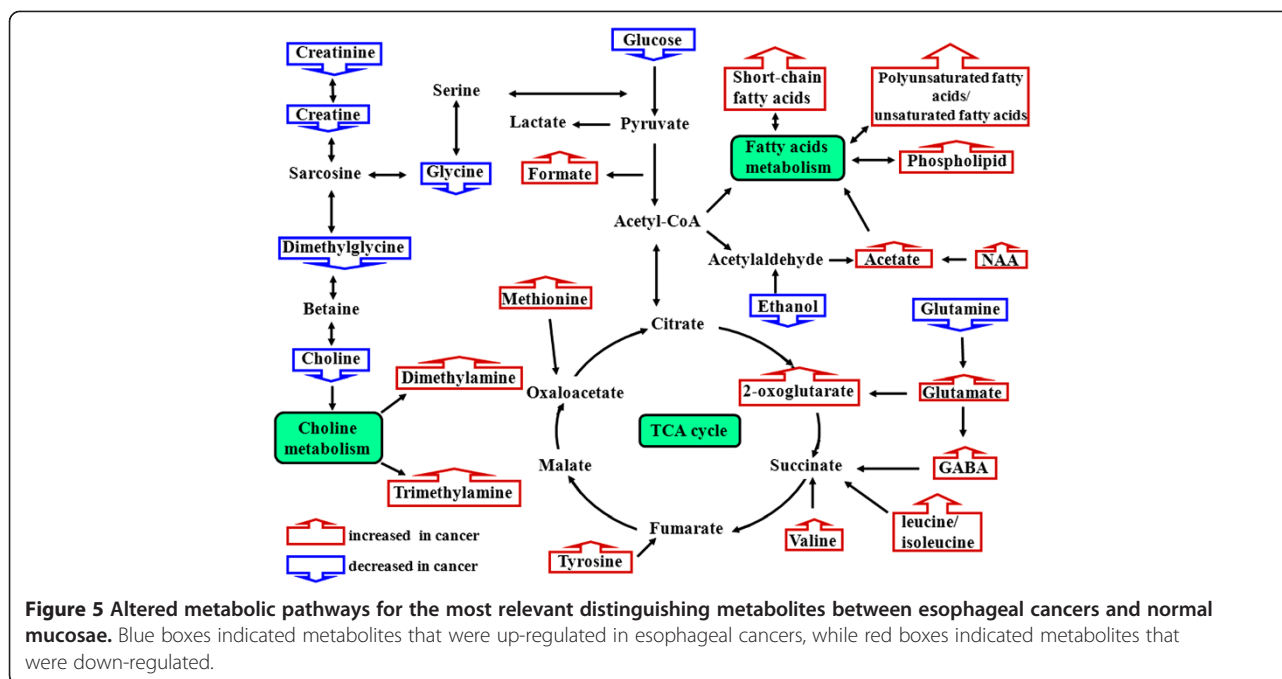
Creatinine
Creatine
Sarcosine
Dimethylglycine
Betaine
Choline
Choline metabolism
Serine
Glycine
Glucose
Lactate
Pyruvate
Formate
Short-chain fatty acids
Polyunsaturated fatty acids/ unsaturated fatty acids
Fatty acids metabolism
Phospholipid
Acetyl-CoA
Acetylaldehyde
Acetate
NAA
Ethanol
Methionine
Citrate
Glutamine
Dimethylamine
Oxaloacetate
2-oxoglutarate
Glutamate
TCA cycle
Malate
Succinate
GABA
Trimethylamine
Fumarate
Valine
leucine/ isoleucine
Tyrosine
increased in cancer
decreased in cancer

**Figure 5 Altered metabolic pathways for the most relevant distinguishing metabolites between esophageal cancers and normal mucosae.** Blue boxes indicated metabolites that were up-regulated in esophageal cancers, while red boxes indicated metabolites that were down-regulated.